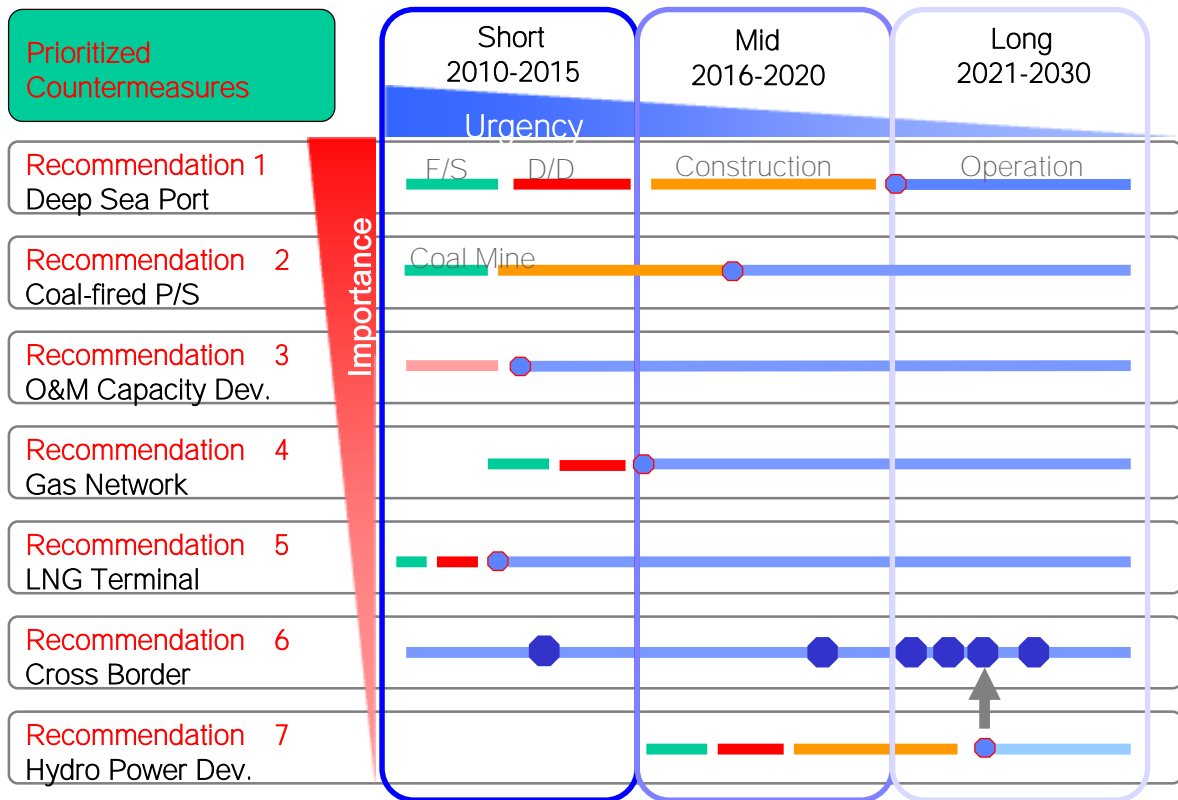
Prioritized Countermeasures

Short 2010-2015

Mid 2016-2020

Long 2021-2030

Urgency

Importance

Recommendation 1
Deep Sea Port

F/S D/D Construction Operation

Recommendation 2
Coal-fired P/S

Coal Mine

Recommendation 3
O&M Capacity Dev.

Recommendation 4
Gas Network

Recommendation 5
LNG Terminal

Recommendation 6
Cross Border

Recommendation 7
Hydro Power Dev.